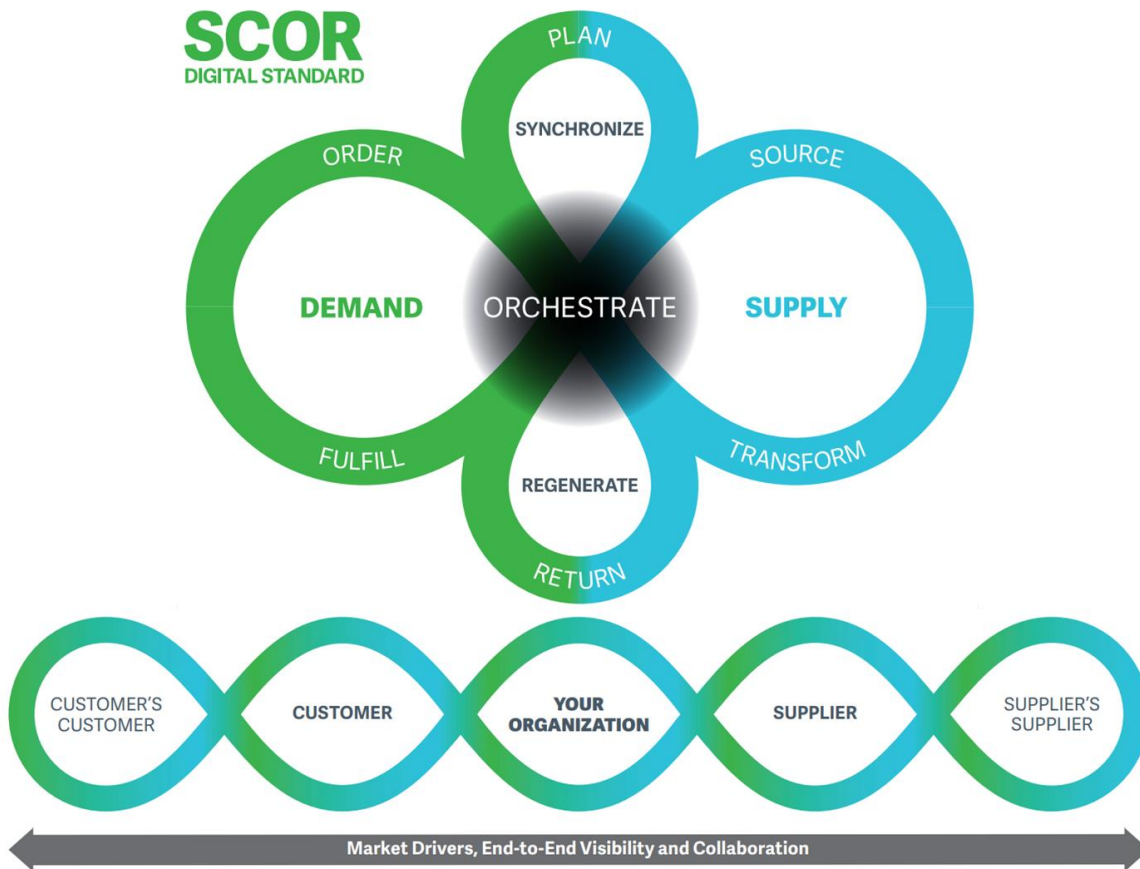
SCOR
DIGITAL STANDARD

PLAN

SYNCHRONIZE

ORDER

SOURCE

DEMAND

ORCHESTRATE

SUPPLY

FULFILL

TRANSFORM

REGENERATE

RETURN

CUSTOMER'S CUSTOMER

CUSTOMER

YOUR ORGANIZATION

SUPPLIER

SUPPLIER'S SUPPLIER

Market Drivers, End-to-End Visibility and Collaboration